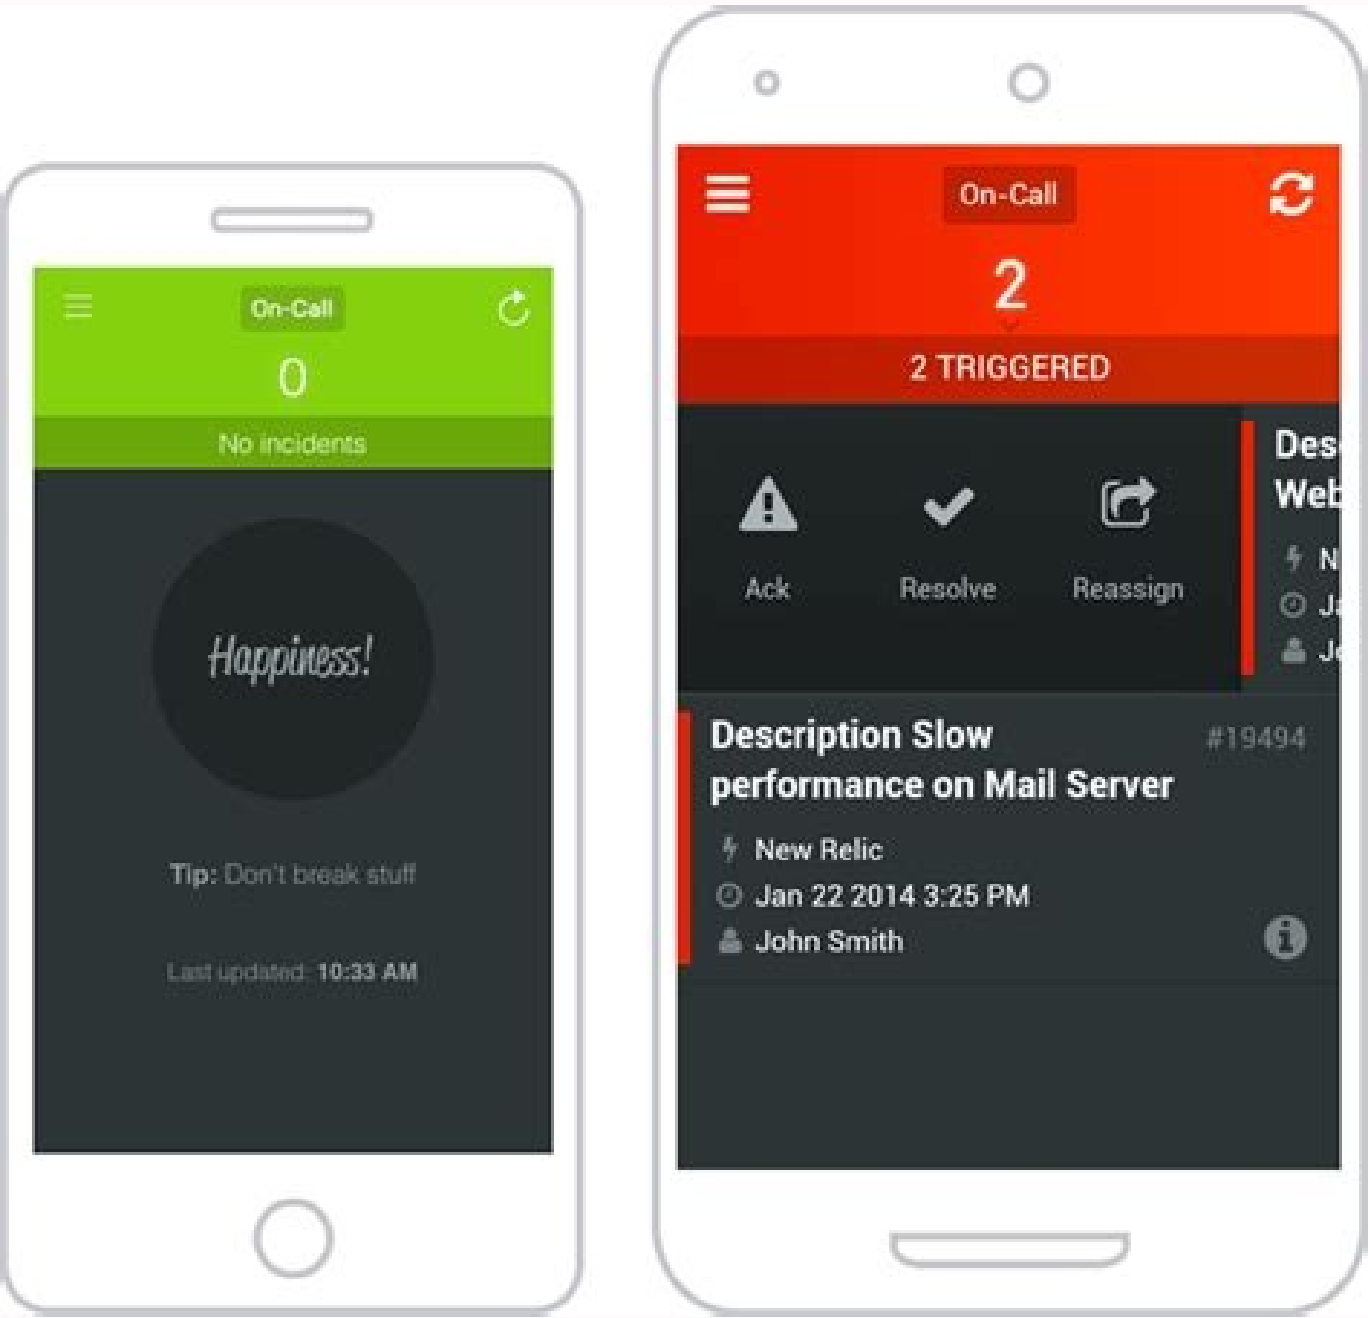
On-Call

0

No incidents

Happiness!

Tip: Don't break stuff

Last updated: 10:33 AM

On-Call

2

2 TRIGGERED

Ack

Resolve

Reassign

Des
Web
N
Ja
Jo

Description Slow performance on Mail Server

#19494

New Relic

Jan 22 2014 3:25 PM

John Smith